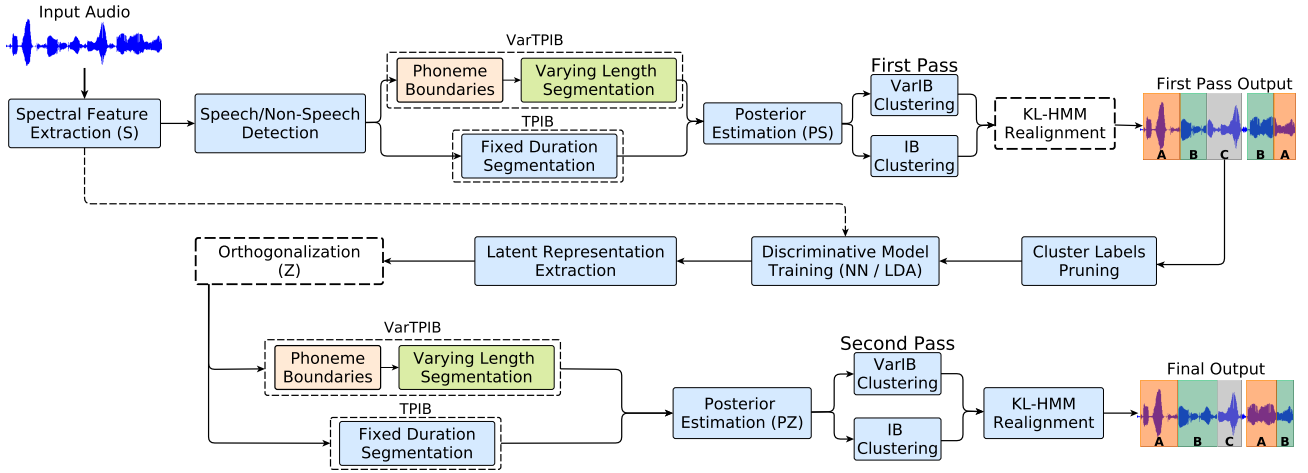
Input Audio

Spectral Feature Extraction (S)

Speech/Non-Speech Detection

VarTPIB

Phoneme Boundaries

Varying Length Segmentation

TPIB

Fixed Duration Segmentation

Posterior Estimation (PS)

First Pass

VarIB Clustering

IB Clustering

KL-HMM Realignment

First Pass Output

A B C B A

Cluster Labels Pruning

Discriminative Model Training (NN / LDA)

Latent Representation Extraction

Orthogonalization (Z)

VarTPIB

Phoneme Boundaries

Varying Length Segmentation

TPIB

Fixed Duration Segmentation

Posterior Estimation (PZ)

Second Pass

VarIB Clustering

IB Clustering

KL-HMM Realignment

Final Output

A B C A B